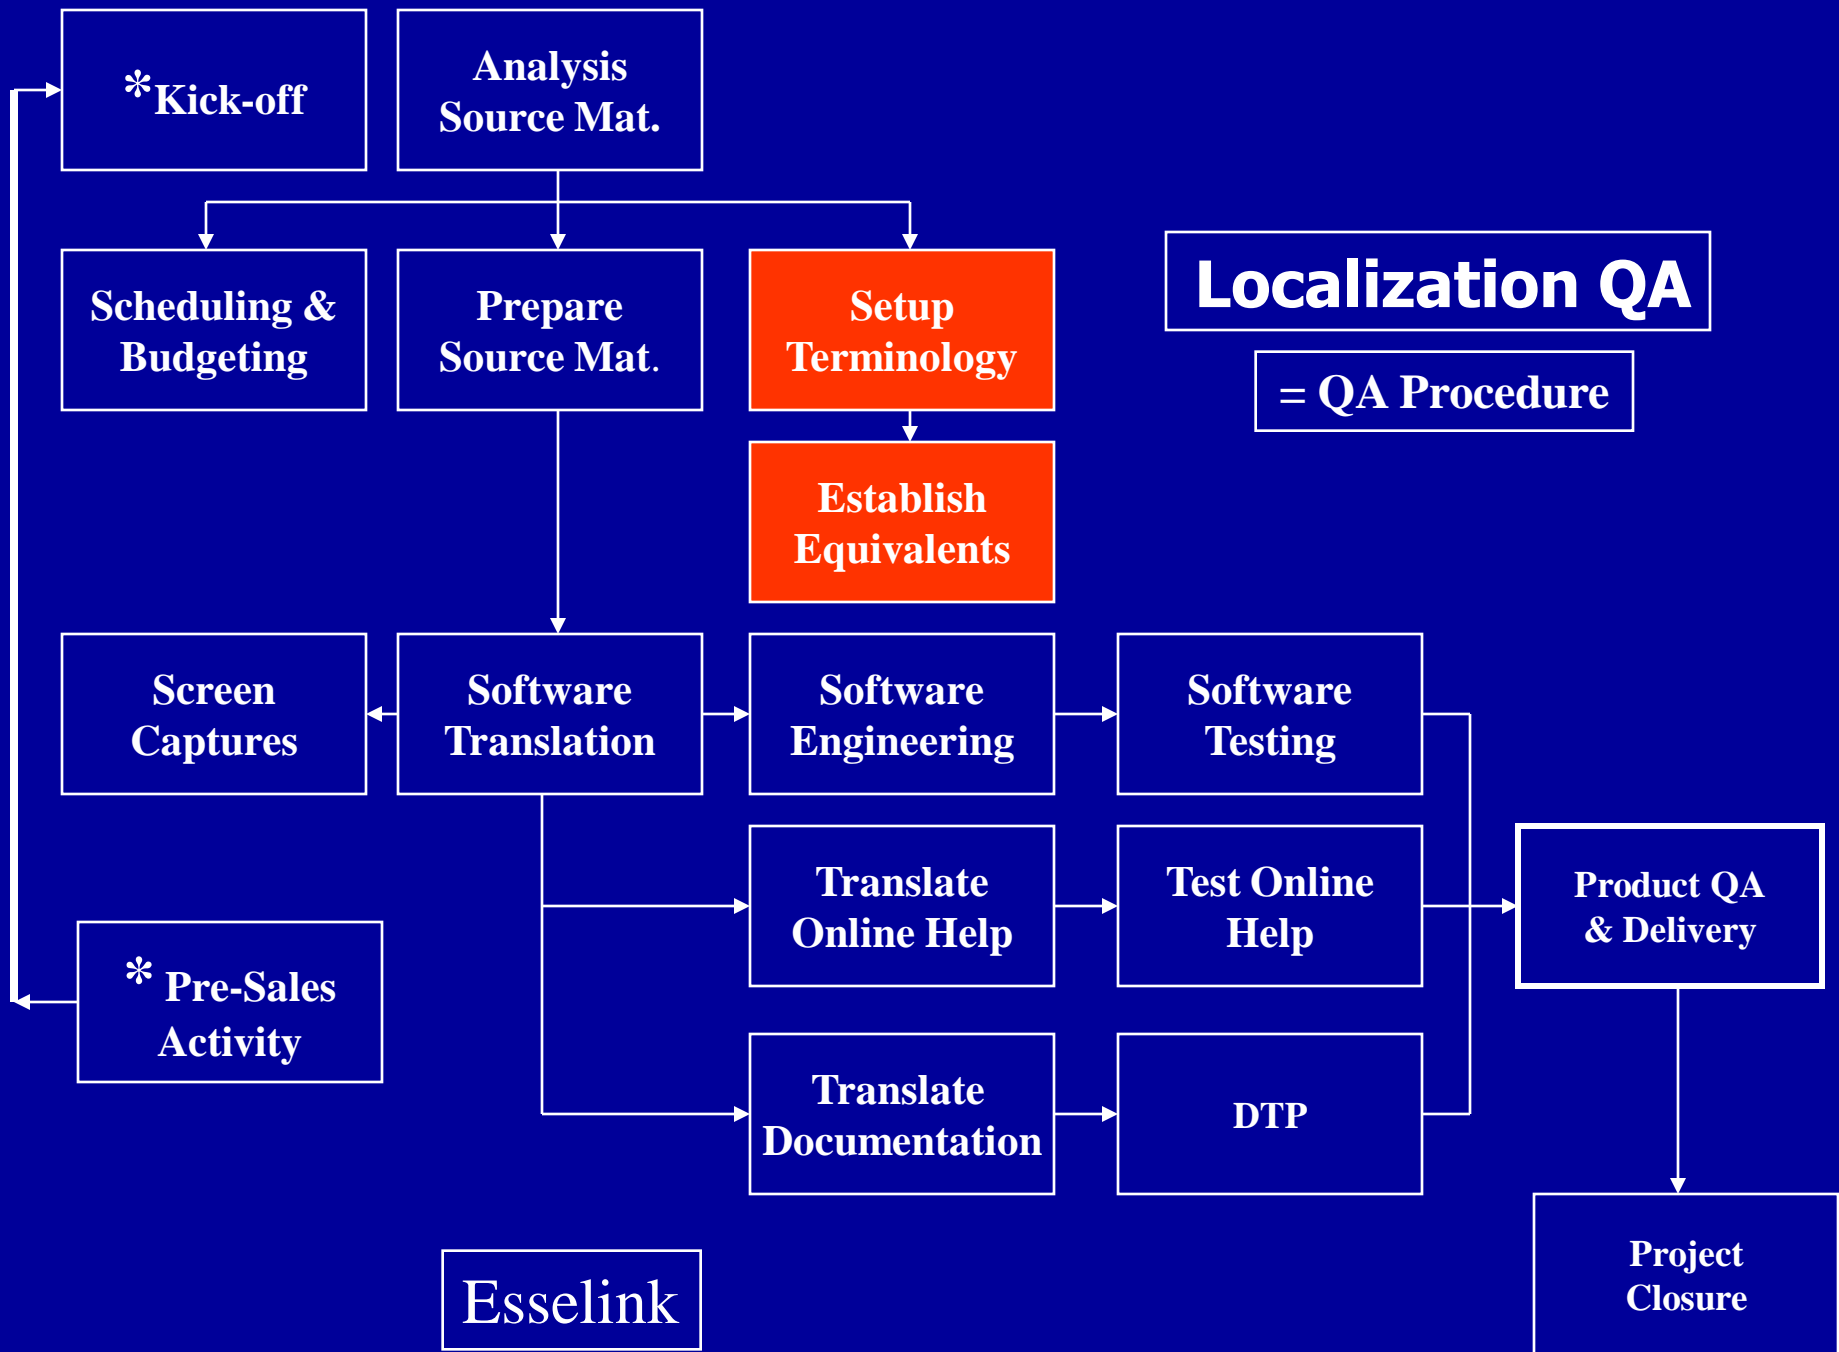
*Kick-off

Analysis Source Mat.

Scheduling & Budgeting

Prepare Source Mat.

Setup Terminology

Localization QA

= QA Procedure

Establish Equivalents

Screen Captures

Software Translation

Software Engineering

Software Testing

Translate Online Help

Test Online Help

Product QA & Delivery

* Pre-Sales Activity

Translate Documentation

DTP

Project Closure

Esselink